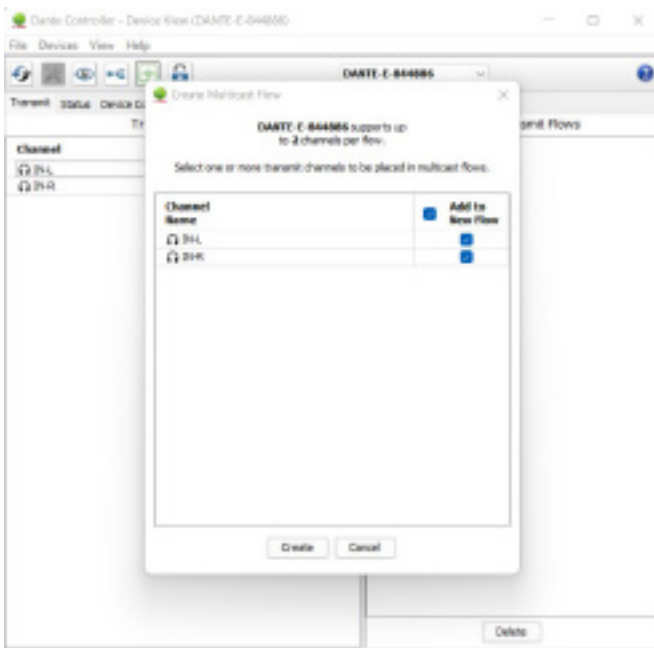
Dante Controller - Device View (DANTE-E-844886)

File Devices View Help

DANTE-E-844886

Transmit Status Device Co

Tr

Channel

IN-L

IN-R

ansmit Flows

Create Multicast Flow

DANTE-E-844886 supports up to 2 channels per flow.

Select one or more transmit channels to be placed in multicast flows.

| Channel Name | Add to New Flow |
|---|---|
| IN-L | |
| IN-R | |

Create Cancel

Delete